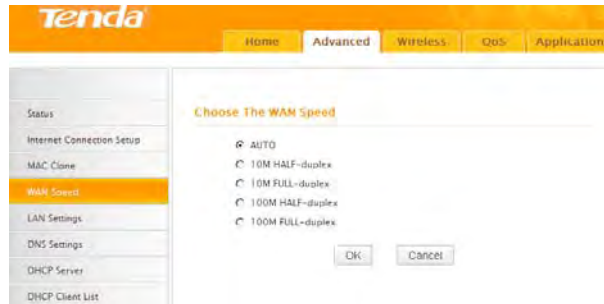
Tenda

Home
Advanced
Wireless
QoS
Application

Status
Internet Connection Setup
MAC Clone
WAN Speed
LAN Settings
DNS Settings
DHCP Server
DHCP Client List

Choose The WAN Speed

AUTO
10M HALF-duplex
10M FULL-duplex
100M HALF-duplex
100M FULL-duplex

OK
Cancel